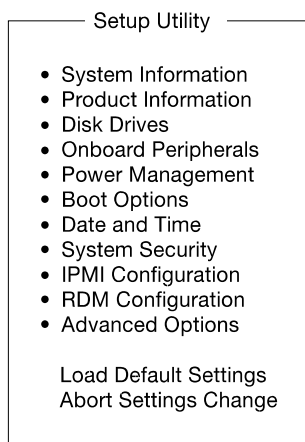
Setup Utility

- System Information
- Product Information
- Disk Drives
- Onboard Peripherals
- Power Management
- Boot Options
- Date and Time
- System Security
- IPMI Configuration
- RDM Configuration
- Advanced Options

Load Default Settings
Abort Settings Change